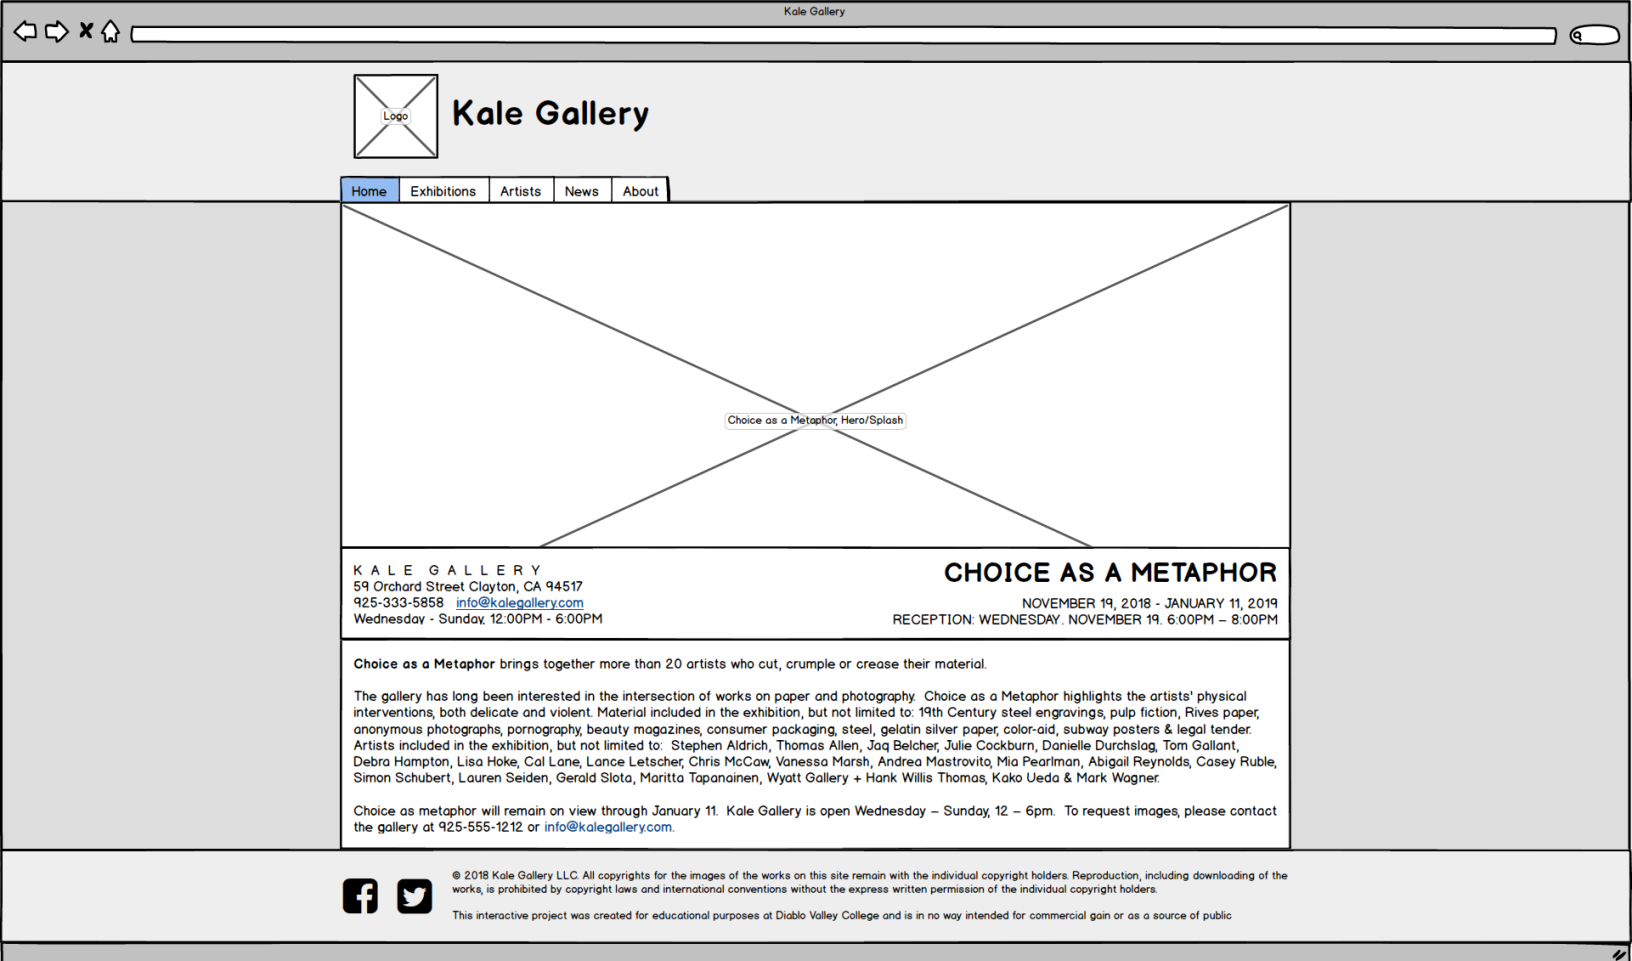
Kale Gallery

Logo

Kale Gallery

Home | Exhibitions | Artists | News | About

Choice as a Metaphor, Hero/Splash

K A L E G A L L E R Y
59 Orchard Street Clayton, CA 94517
925-333-5858 info@kalegallery.com
Wednesday - Sunday, 12:00PM - 6:00PM

CHOICE AS A METAPHOR
NOVEMBER 19, 2018 - JANUARY 11, 2019
RECEPTION: WEDNESDAY, NOVEMBER 19, 6:00PM – 8:00PM

**Choice as a Metaphor** brings together more than 20 artists who cut, crumple or crease their material.

The gallery has long been interested in the intersection of works on paper and photography. Choice as a Metaphor highlights the artists' physical interventions, both delicate and violent. Material included in the exhibition, but not limited to: 19th Century steel engravings, pulp fiction, Rives paper, anonymous photographs, pornography, beauty magazines, consumer packaging, steel, gelatin silver paper, color-aid, subway posters & legal tender. Artists included in the exhibition, but not limited to: Stephen Aldrich, Thomas Allen, Jaq Belcher, Julie Cockburn, Danielle Durchslag, Tom Gallant, Debra Hampton, Lisa Hoke, Cal Lane, Lance Letscher, Chris McCaw, Vanessa Marsh, Andrea Mastrovito, Mia Pearlman, Abigail Reynolds, Casey Ruble, Simon Schubert, Lauren Seiden, Gerald Slota, Maritta Tapanainen, Wyatt Gallery + Hank Willis Thomas, Kako Ueda & Mark Wagner.

Choice as metaphor will remain on view through January 11. Kale Gallery is open Wednesday – Sunday, 12 – 6pm. To request images, please contact the gallery at 925-555-1212 or info@kalegallery.com.

© 2018 Kale Gallery LLC. All copyrights for the images of the works on this site remain with the individual copyright holders. Reproduction, including downloading of the works, is prohibited by copyright laws and international conventions without the express written permission of the individual copyright holders.

This interactive project was created for educational purposes at Diablo Valley College and is in no way intended for commercial gain or as a source of public